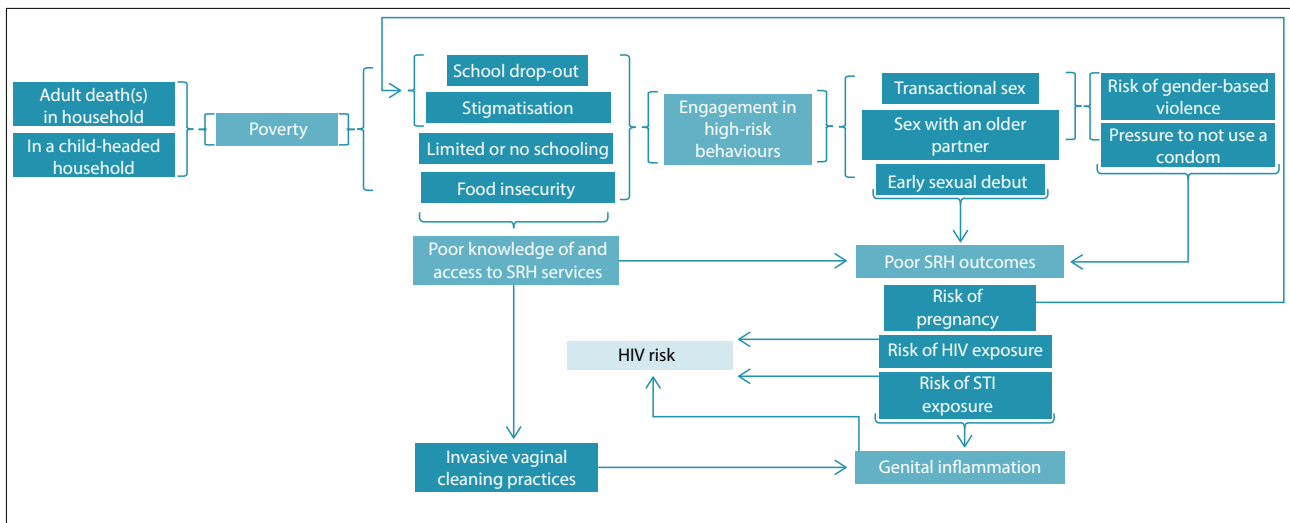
Adult death(s) in household

In a child-headed household

Poverty

School drop-out

Stigmatisation

Limited or no schooling

Food insecurity

Engagement in high-risk behaviours

Transactional sex

Sex with an older partner

Early sexual debut

Risk of gender-based violence

Pressure to not use a condom

Poor knowledge of and access to SRH services

Poor SRH outcomes

Risk of pregnancy

Risk of HIV exposure

Risk of STI exposure

HIV risk

Invasive vaginal cleaning practices

Genital inflammation